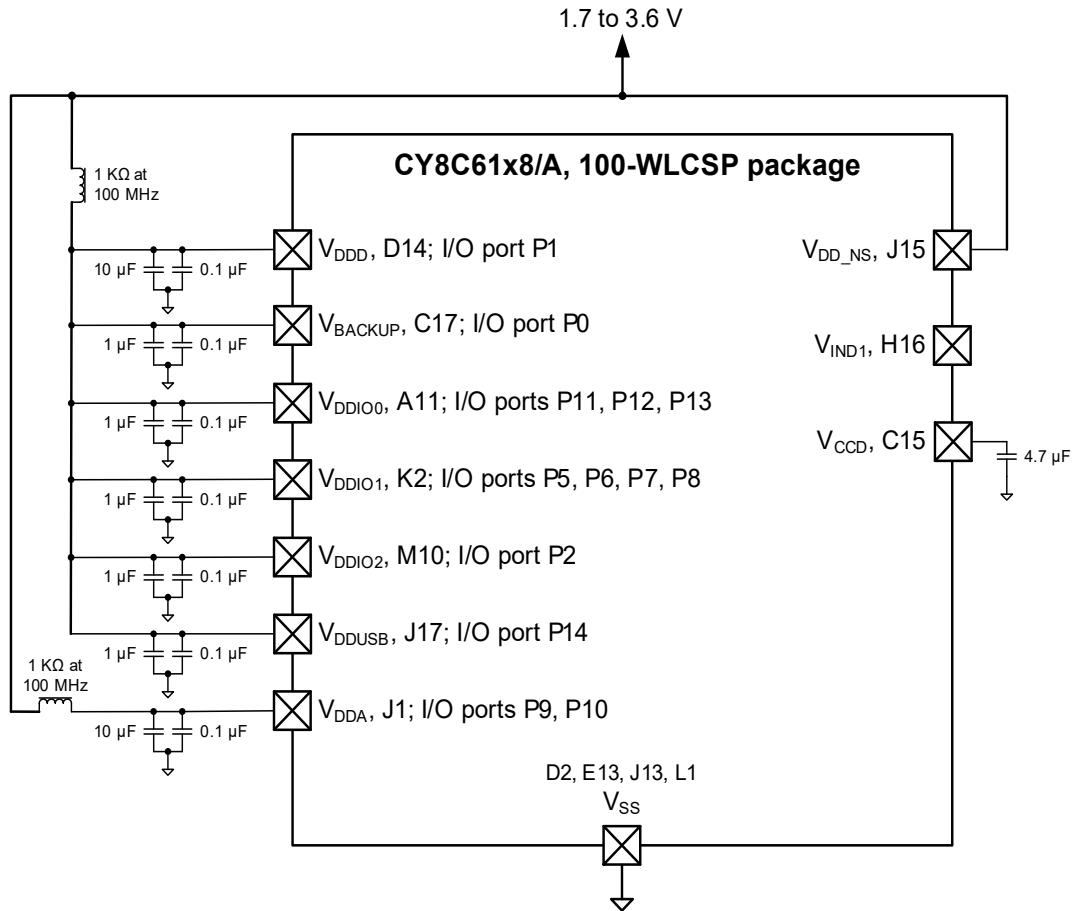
1.7 to 3.6 V

CY8C61x8/A, 100-WLCSP package

1 KΩ at 100 MHz

$V_{DDD}$, D14; I/O port P1

10 µF

0.1 µF

$V_{BACKUP}$, C17; I/O port P0

1 µF

0.1 µF

$V_{DDIO0}$, A11; I/O ports P11, P12, P13

1 µF

0.1 µF

$V_{DDIO1}$, K2; I/O ports P5, P6, P7, P8

1 µF

0.1 µF

$V_{DDIO2}$, M10; I/O port P2

1 µF

0.1 µF

$V_{DDUSB}$, J17; I/O port P14

1 µF

0.1 µF

1 KΩ at 100 MHz

$V_{DDA}$, J1; I/O ports P9, P10

10 µF

0.1 µF

$V_{DD\_NS}$, J15

$V_{IND1}$, H16

$V_{CCD}$, C15

4.7 µF

D2, E13, J13, L1

$V_{SS}$